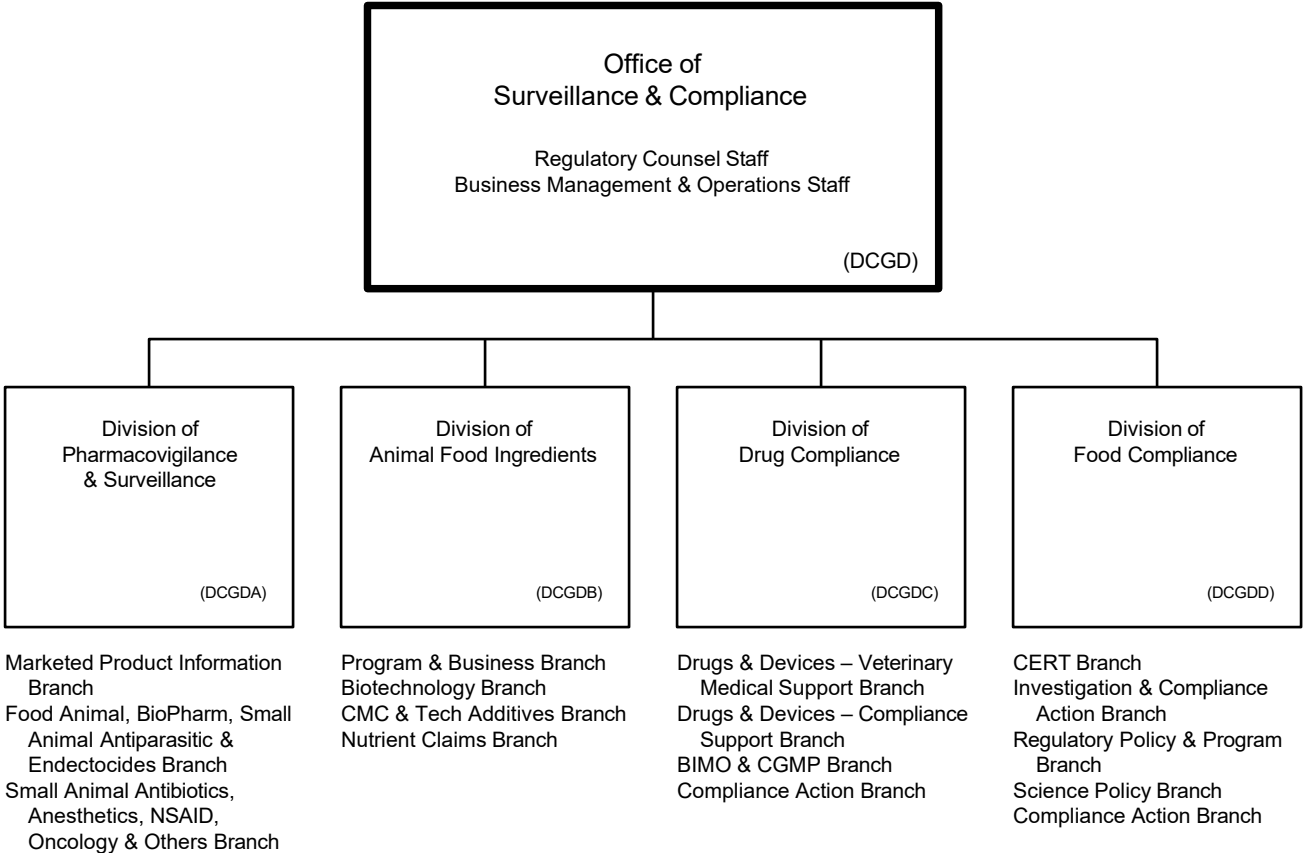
Office of
Surveillance & Compliance

Regulatory Counsel Staff
Business Management & Operations Staff

(DCGD)

Division of
Pharmacovigilance & Surveillance

(DCGDA)

Division of
Animal Food Ingredients

(DCGDB)

Division of
Drug Compliance

(DCGDC)

Division of
Food Compliance

(DCGDD)

Marketed Product Information Branch
Food Animal, BioPharm, Small Animal Antiparasitic & Endectocides Branch
Small Animal Antibiotics, Anesthetics, NSAID, Oncology & Others Branch

Program & Business Branch
Biotechnology Branch
CMC & Tech Additives Branch
Nutrient Claims Branch

Drugs & Devices – Veterinary Medical Support Branch
Drugs & Devices – Compliance Support Branch
BIMO & CGMP Branch
Compliance Action Branch

CERT Branch
Investigation & Compliance Action Branch
Regulatory Policy & Program Branch
Science Policy Branch
Compliance Action Branch